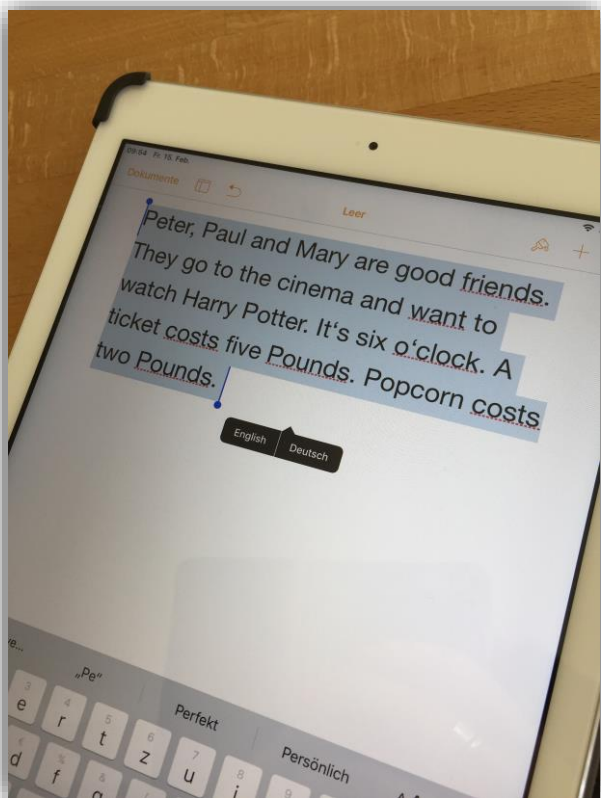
09:04 Fr. 10. Feb

Dokumente

Leer

Peter, Paul and Mary are good friends. They go to the cinema and want to watch Harry Potter. It's six o'clock. A ticket costs five Pounds. Popcorn costs two Pounds.

English Deutsch

„Pe"

Perfekt

Persönlich

3 e 4 r 5 t 6 z 7 u 8 i

d f